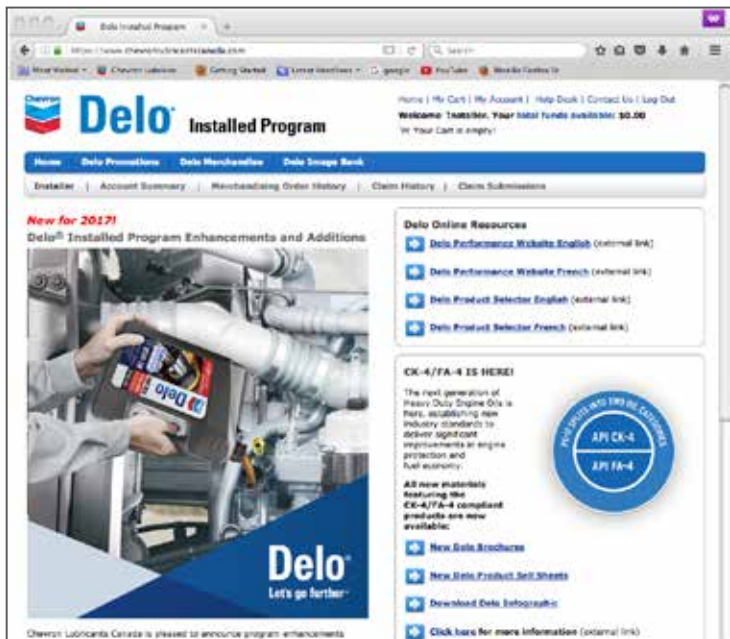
Delo Installed Program

https://www.chevronlubricantscanada.com

Search

Most Visited | Chevron Lubricants | Getting Started | Latest Headlines | google | YouTube | Mozilla Firefox

Chevron

Delo Installed Program

Home | My Cart | My Account | Help Desk | Contact Us | Log Out

Welcome: Installer. Your total funds available: $0.00

Your Cart is empty!

Home | Delo Promotions | Delo Merchandise | Delo Image Bank

Installer | Account Summary | Merchandising Order History | Claim History | Claim Submissions

New for 2017!

Delo® Installed Program Enhancements and Additions

Delo

Delo

Let's go further

Chevron Lubricants Canada is pleased to announce program enhancements

Delo Online Resources

Delo Performance Website English (external link)

Delo Performance Website French (external link)

Delo Product Selector English (external link)

Delo Product Selector French (external link)

CK-4/FA-4 IS HERE!

The next generation of Heavy Duty Engine Oils is here, establishing new industry standards to deliver significant improvements in engine protection and fuel economy.

All new materials featuring the CK-4/FA-4 compliant products are now available:

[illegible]

API CK-4

API FA-4

New Delo Brochures

New Delo Product Sell Sheets

Download Delo Infographic

Click here for more information (external link)